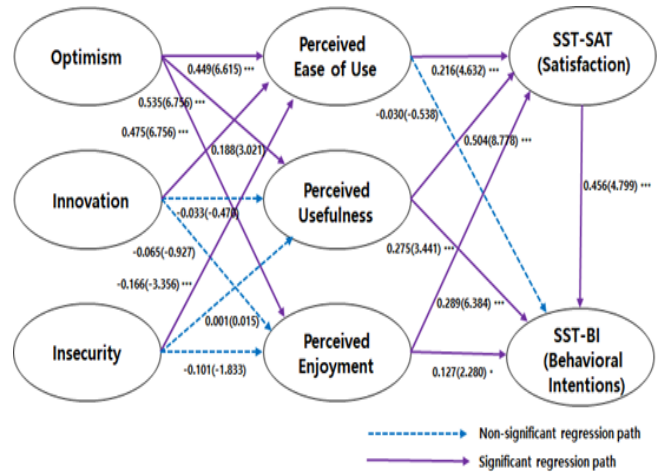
Optimism

Innovation

Insecurity

Perceived Ease of Use

Perceived Usefulness

Perceived Enjoyment

SST-SAT (Satisfaction)

SST-BI (Behavioral Intentions)

0.449(6.615) ***

0.535(6.756) ***

0.475(6.756) ***

0.188(3.021)

-0.033(-0.470)

-0.065(-0.927)

-0.166(-3.356) ***

0.001(0.015)

-0.101(-1.833)

0.216(4.632) ***

-0.030(-0.538)

0.504(8.778) ***

0.456(4.799) ***

0.275(3.441) ***

0.289(6.384) ***

0.127(2.280) *

Non-significant regression path

Significant regression path